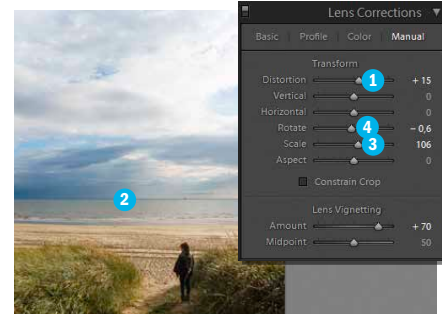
Lens Corrections

Basic | Profile | Color | Manual

Transform

Distortion 1 + 15

Vertical 0

Horizontal 0

Rotate 4 − 0,6

Scale 3 106

Aspect 0

Constrain Crop

Lens Vignetting

Amount + 70

Midpoint 50

2